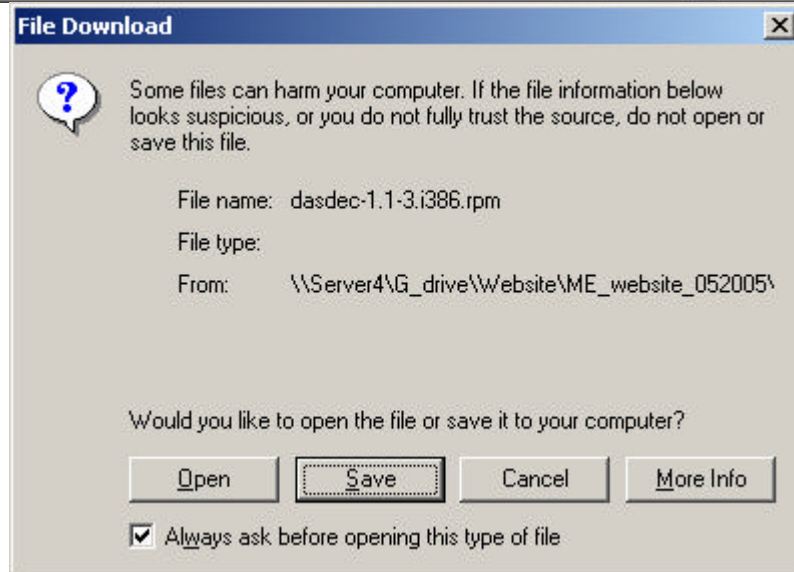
File Download

Some files can harm your computer. If the file information below looks suspicious, or you do not fully trust the source, do not open or save this file.

File name: dasdec-1.1-3.i386.rpm

File type:

From: \\Server4\G_drive\Website\ME_website_052005\

Would you like to open the file or save it to your computer?

Open

Save

Cancel

More Info

Always ask before opening this type of file